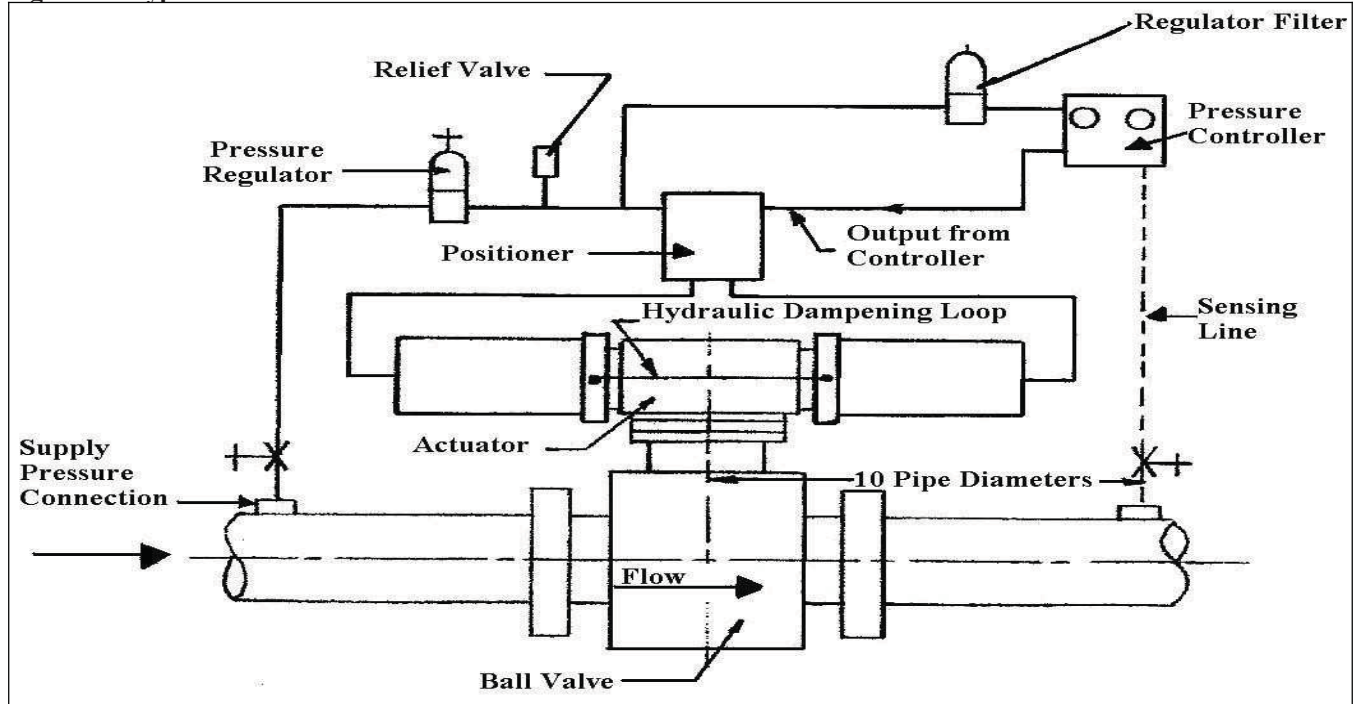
Regulator Filter

Relief Valve

Pressure Controller

Pressure Regulator

Positioner

Output from Controller

Hydraulic Dampening Loop

Sensing Line

Actuator

Supply Pressure Connection

10 Pipe Diameters

Flow

Ball Valve